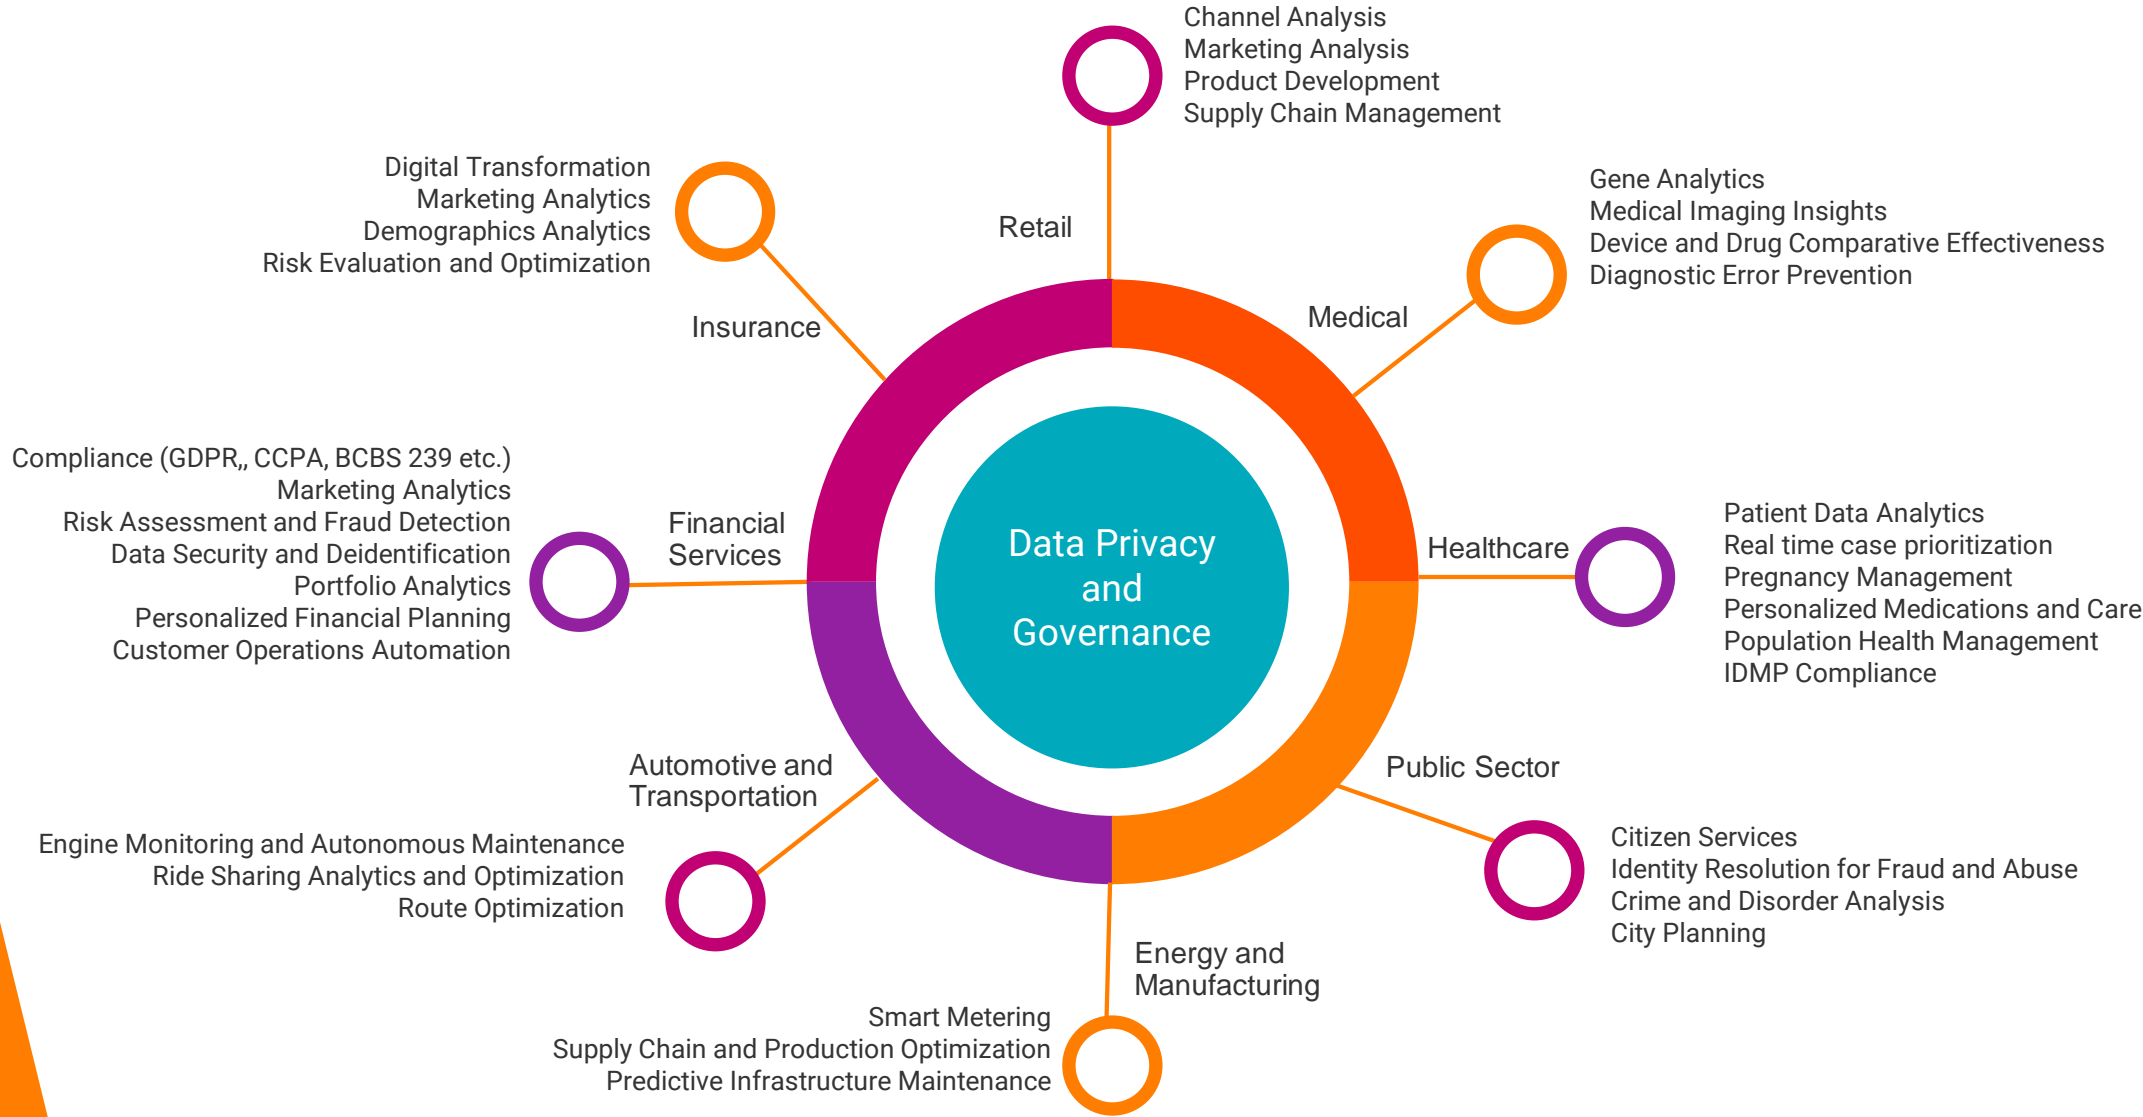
Channel Analysis
Marketing Analysis
Product Development
Supply Chain Management

Digital Transformation
Marketing Analytics
Demographics Analytics
Risk Evaluation and Optimization

Retail

Gene Analytics
Medical Imaging Insights
Device and Drug Comparative Effectiveness
Diagnostic Error Prevention

Insurance

Medical

Compliance (GDPR,, CCPA, BCBS 239 etc.)
Marketing Analytics
Risk Assessment and Fraud Detection
Data Security and Deidentification
Portfolio Analytics
Personalized Financial Planning
Customer Operations Automation

Financial Services

Data Privacy and Governance

Healthcare

Patient Data Analytics
Real time case prioritization
Pregnancy Management
Personalized Medications and Care
Population Health Management
IDMP Compliance

Automotive and Transportation

Public Sector

Engine Monitoring and Autonomous Maintenance
Ride Sharing Analytics and Optimization
Route Optimization

Citizen Services
Identity Resolution for Fraud and Abuse
Crime and Disorder Analysis
City Planning

Energy and Manufacturing

Smart Metering
Supply Chain and Production Optimization
Predictive Infrastructure Maintenance